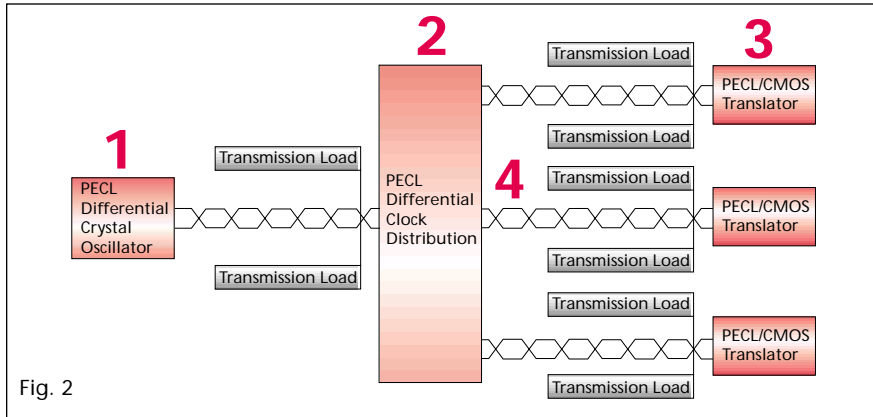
1

PECL Differential Crystal Oscillator

Transmission Load

Transmission Load

2

PECL Differential Clock Distribution

4

3

Transmission Load

PECL/CMOS Translator

Transmission Load

Transmission Load

PECL/CMOS Translator

Transmission Load

Transmission Load

PECL/CMOS Translator

Transmission Load

Fig. 2